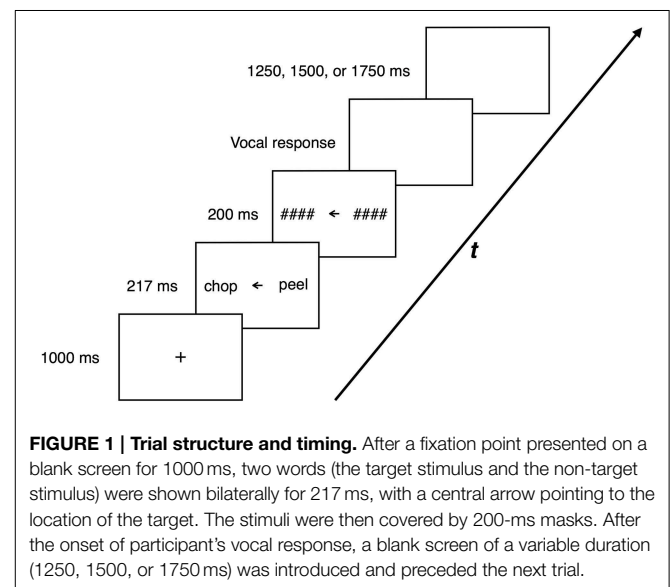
1250, 1500, or 1750 ms

Vocal response

200 ms #### ← ####

$t$

217 ms chop ← peel

1000 ms +

**FIGURE 1 | Trial structure and timing.** After a fixation point presented on a blank screen for 1000 ms, two words (the target stimulus and the non-target stimulus) were shown bilaterally for 217 ms, with a central arrow pointing to the location of the target. The stimuli were then covered by 200-ms masks. After the onset of participant's vocal response, a blank screen of a variable duration (1250, 1500, or 1750 ms) was introduced and preceded the next trial.